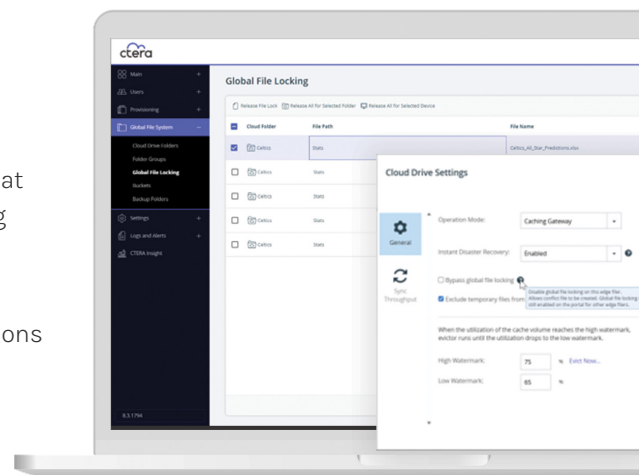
at
g
ons

ctera

Main +
Users +
Provisioning +
Global File System −
Cloud Drive Folders
Folder Groups
Global File Locking
Buckets
Backup Folders
Settings +
Logs and Alerts +
CTERA Insight

8.3.1794

Global File Locking

Release File Lock   Release All for Selected Folder   Release All for Selected Device

| | Cloud Folder | File Path | File Name |
|---|---|---|---|
| ☑ | Celtics | Stats | Celtics_All_Star_Predictions.xlsx |
| ☐ | Celtics | Stats | |
| ☐ | Celtics | Stats | |
| ☐ | Celtics | Stats | |
| ☐ | Celtics | Stats | |

Cloud Drive Settings

General

Sync Throughput

Operation Mode: Caching Gateway

Instant Disaster Recovery: Enabled

☐ Bypass global file locking

Disable global file locking on this edge filer. Allows conflict file to be created. Global file locking still enabled on the portal for other edge filers.

☑ Exclude temporary files from

When the utilization of the cache volume reaches the high watermark, evictor runs until the utilization drops to the low watermark.

High Watermark: 75 % Evict Now...

Low Watermark: 65 %